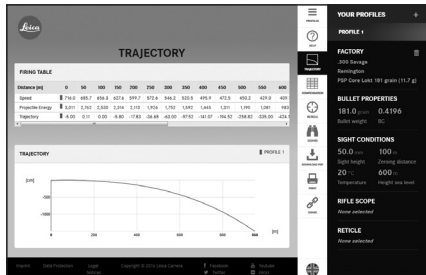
Leica

TRAJECTORY

FIRING TABLE

| Distance [m] | 0 | 50 | 100 | 150 | 200 | 250 | 300 | 350 | 400 | 450 | 500 | 600 |
|---|---|---|---|---|---|---|---|---|---|---|---|---|
| Speed | 716.0 | 685.7 | 656.0 | 627.6 | 599.7 | 572.6 | 546.2 | 520.5 | 495.5 | 472.5 | 450.2 | 429.0 |
| Projectile Energy | 3,011 | 2,762 | 2,520 | 2,316 | 2,115 | 1,928 | 1,752 | 1,592 | 1,440 | 1,311 | 1,190 | 1,081 |
| Trajectory | -4.00 | 0.11 | 0.00 | -5.80 | -17.82 | -36.68 | -63.00 | -97.52 | -141.07 | -194.52 | -258.82 | -335.00 |

TRAJECTORY

PROFILE 1

[cm]

-300

-600

0 200 400 600 800

[m]

Imprint Data Protection Legal Notices Copyright © 2016 Leica Camera Facebook Twitter Youtube Vimeo

PROFILES
HELP
TRAJECTORY
DOWNLOAD
SIGHTS
BINOCULARS
DOWNLOAD PDF
PRINT
SHARE

YOUR PROFILES +

PROFILE 1

FACTORY
.300 Savage
Remington
PSP Core Lokt 181 grain (11.7 g)

BULLET PROPERTIES
181.0 grain 0.4196
Bullet weight BC

SIGHT CONDITIONS
50.0 mm 100 m
Sight height Zeroing distance
20 °C 600 m
Temperature Height sea level

RIFLE SCOPE
None selected

RETICLE
None selected